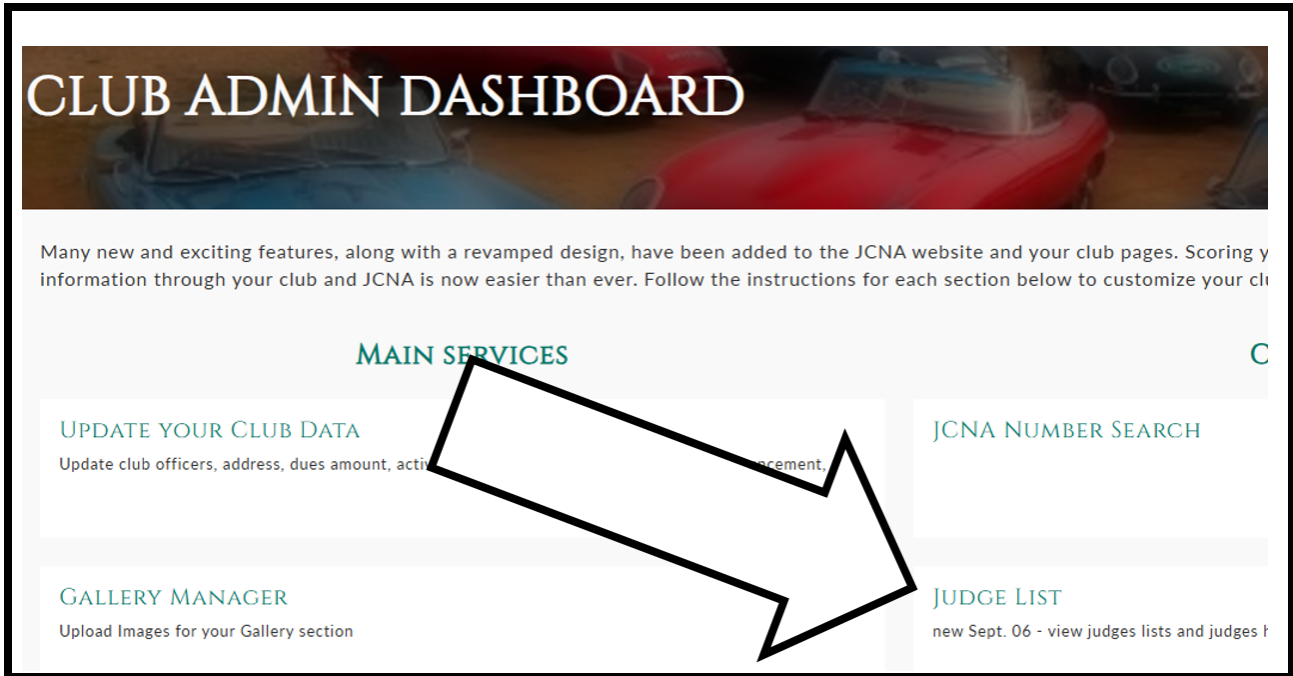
CLUB ADMIN DASHBOARD

Many new and exciting features, along with a revamped design, have been added to the JCNA website and your club pages. Scoring y information through your club and JCNA is now easier than ever. Follow the instructions for each section below to customize your cl

MAIN SERVICES

C

UPDATE YOUR CLUB DATA

Update club officers, address, dues amount, activ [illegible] ncement,

JCNA NUMBER SEARCH

GALLERY MANAGER

Upload Images for your Gallery section

JUDGE LIST

new Sept. 06 - view judges lists and judges h